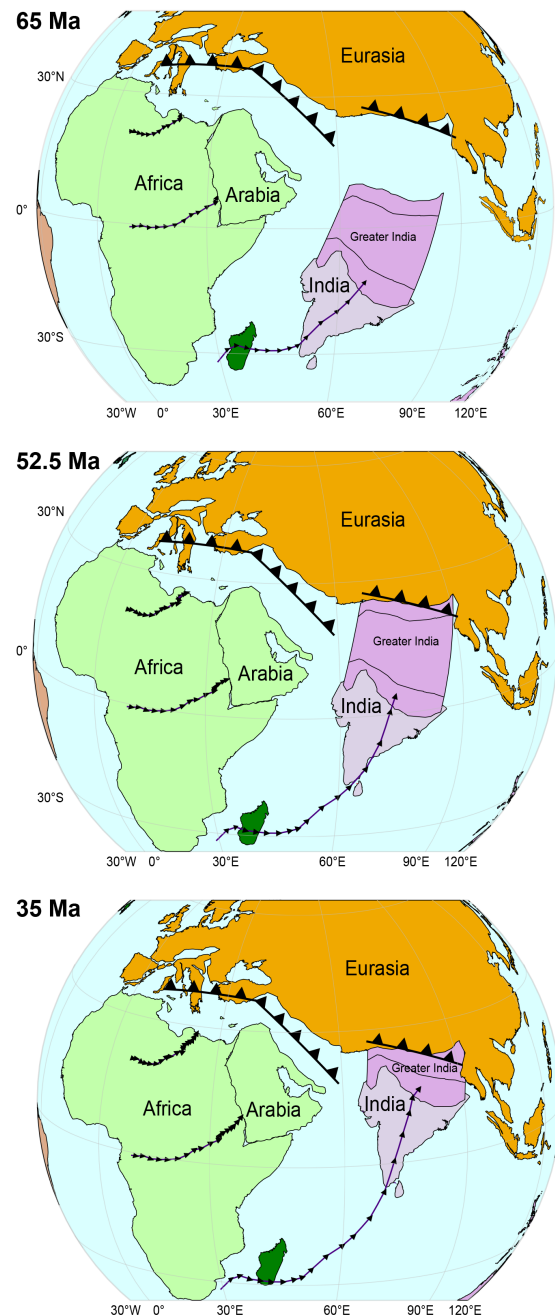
65 Ma
30°N
Eurasia
Africa
Arabia
0°
Greater India
India
30°S
30°W 0° 30°E 60°E 90°E 120°E

52.5 Ma
30°N
Eurasia
0°
Africa
Arabia
Greater India
India
30°S
30°W 0° 30°E 60°E 90°E 120°E

35 Ma
Eurasia
Greater India
Africa
Arabia
India
30°W 0° 30°E 60°E 90°E 120°E